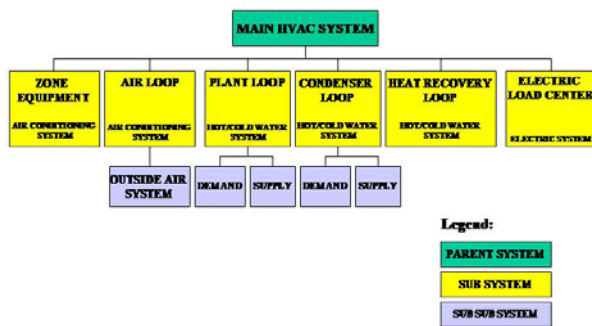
MAIN HVAC SYSTEM

ZONE EQUIPMENT
AIR CONDITIONING SYSTEM

AIR LOOP
AIR CONDITIONING SYSTEM

PLANT LOOP
HOT/COLD WATER SYSTEM

CONDENSER LOOP
HOT/COLD WATER SYSTEM

HEAT RECOVERY LOOP
HOT/COLD WATER SYSTEM

ELECTRIC LOAD CENTER
ELECTRIC SYSTEM

OUTSIDE AIR SYSTEM

DEMAND

SUPPLY

DEMAND

SUPPLY

Legend:

PARENT SYSTEM

SUB SYSTEM

SUB SUB SYSTEM